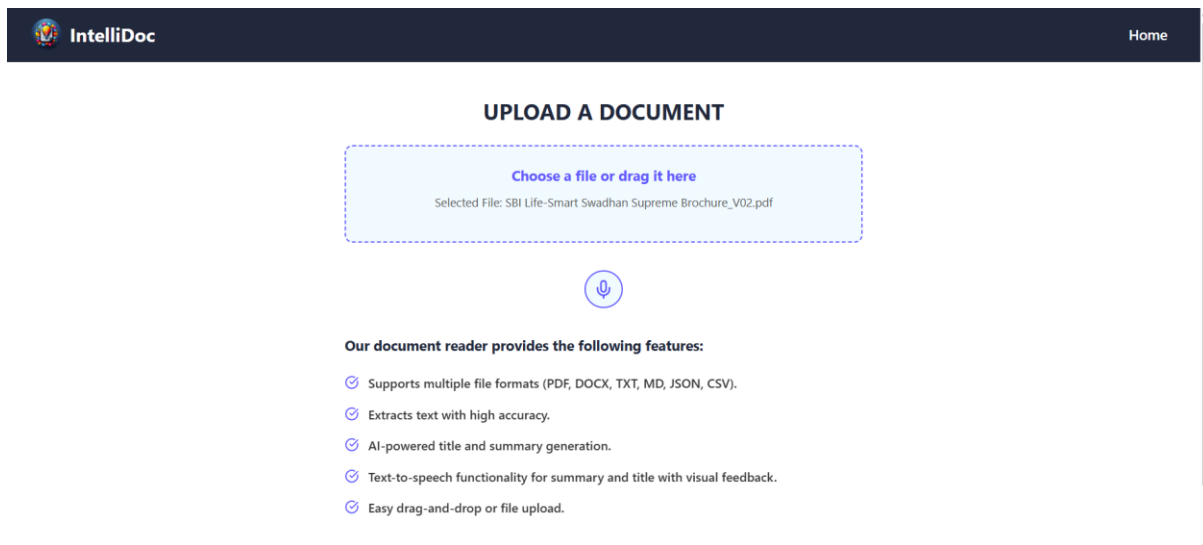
IntelliDoc

Home

UPLOAD A DOCUMENT

Choose a file or drag it here

Selected File: SBI Life-Smart Swadhan Supreme Brochure_V02.pdf

Our document reader provides the following features:

Supports multiple file formats (PDF, DOCX, TXT, MD, JSON, CSV).

Extracts text with high accuracy.

AI-powered title and summary generation.

Text-to-speech functionality for summary and title with visual feedback.

Easy drag-and-drop or file upload.